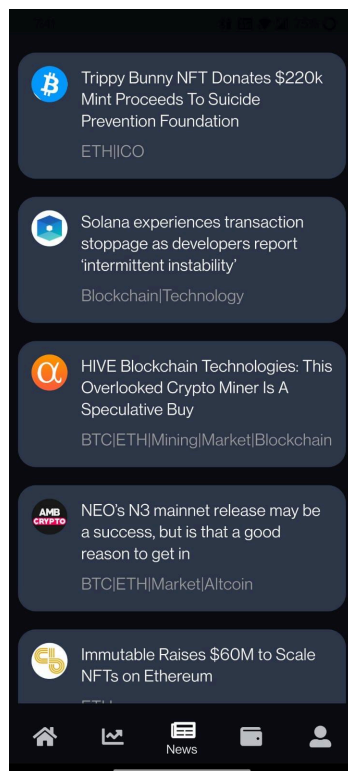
Trippy Bunny NFT Donates $220k Mint Proceeds To Suicide Prevention Foundation

ETH|ICO

Solana experiences transaction stoppage as developers report ‘intermittent instability’

Blockchain|Technology

HIVE Blockchain Technologies: This Overlooked Crypto Miner Is A Speculative Buy

BTC|ETH|Mining|Market|Blockchain

AMB CRYPTO

NEO’s N3 mainnet release may be a success, but is that a good reason to get in

BTC|ETH|Market|Altcoin

Immutable Raises $60M to Scale NFTs on Ethereum

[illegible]

News